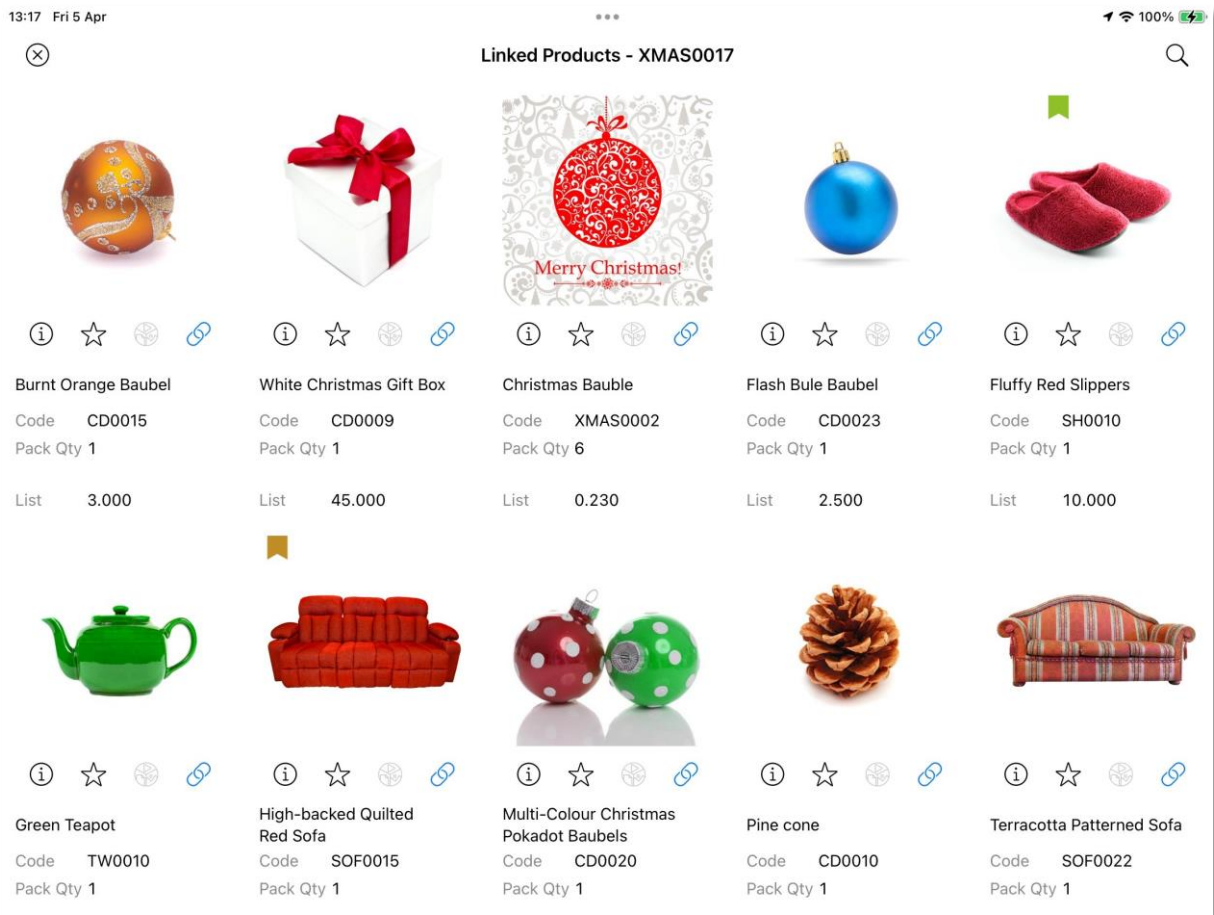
13:17 Fri 5 Apr

100%

Linked Products - XMAS0017

Merry Christmas!

Burnt Orange Baubel
Code CD0015
Pack Qty 1
List 3.000

White Christmas Gift Box
Code CD0009
Pack Qty 1
List 45.000

Christmas Bauble
Code XMAS0002
Pack Qty 6
List 0.230

Flash Bule Baubel
Code CD0023
Pack Qty 1
List 2.500

Fluffy Red Slippers
Code SH0010
Pack Qty 1
List 10.000

Green Teapot
Code TW0010
Pack Qty 1

High-backed Quilted Red Sofa
Code SOF0015
Pack Qty 1

Multi-Colour Christmas Pokadot Baubels
Code CD0020
Pack Qty 1

Pine cone
Code CD0010
Pack Qty 1

Terracotta Patterned Sofa
Code SOF0022
Pack Qty 1